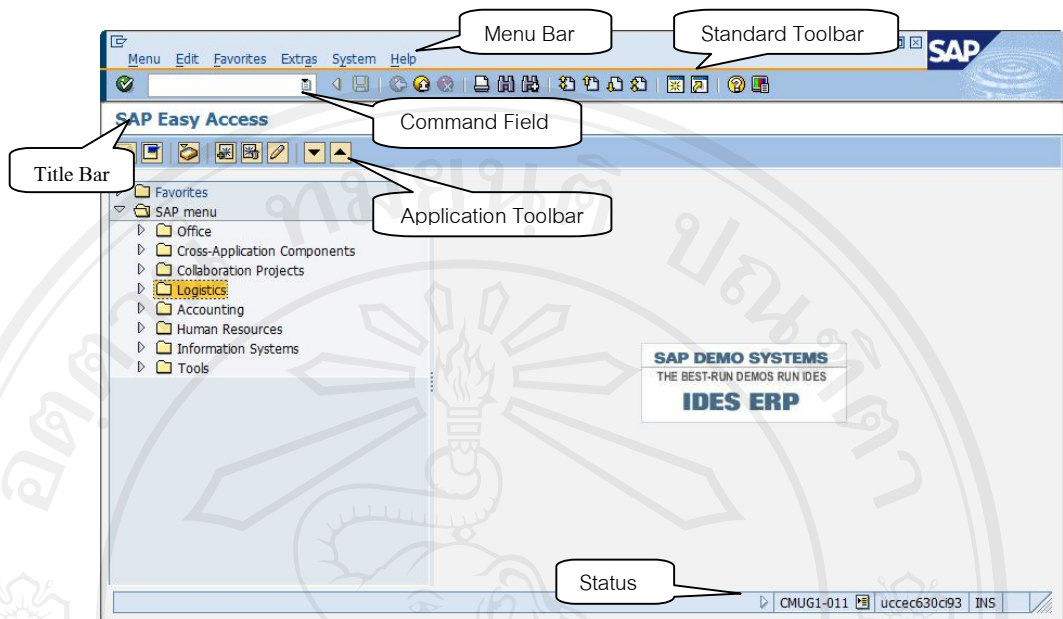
Menu Edit Favorites Extras System Help

Menu Bar

Standard Toolbar

SAP

Command Field

SAP Easy Access

Title Bar

Application Toolbar

Favorites
SAP menu
Office
Cross-Application Components
Collaboration Projects
Logistics
Accounting
Human Resources
Information Systems
Tools

SAP DEMO SYSTEMS
THE BEST-RUN DEMOS RUN IDES
IDES ERP

Status

CMUG1-011 uccec630ci93 INS